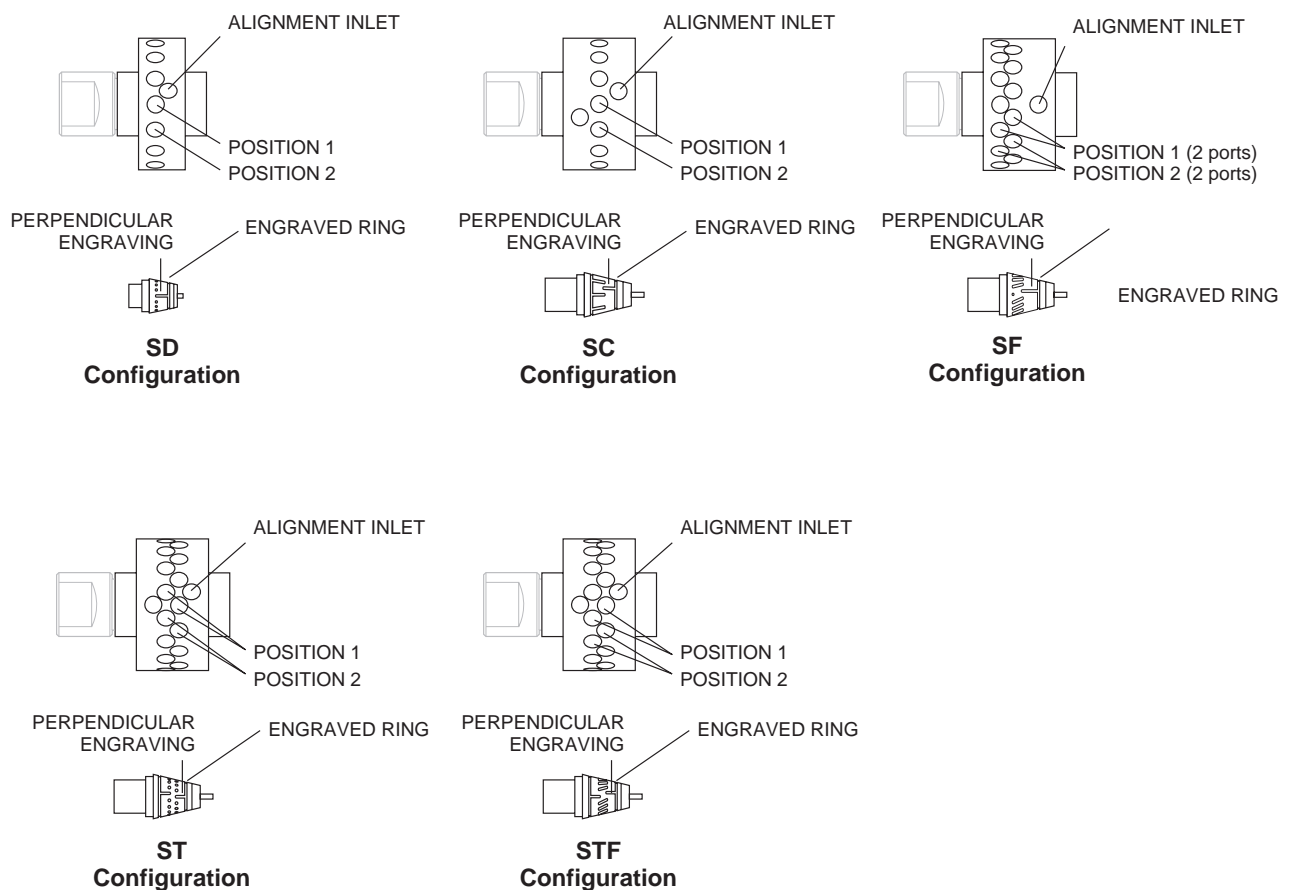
ALIGNMENT INLET
POSITION 1
POSITION 2
PERPENDICULAR ENGRAVING
ENGRAVED RING
**SD Configuration**

ALIGNMENT INLET
POSITION 1
POSITION 2
PERPENDICULAR ENGRAVING
ENGRAVED RING
**SC Configuration**

ALIGNMENT INLET
POSITION 1 (2 ports)
POSITION 2 (2 ports)
PERPENDICULAR ENGRAVING
ENGRAVED RING
**SF Configuration**

ALIGNMENT INLET
POSITION 1
POSITION 2
PERPENDICULAR ENGRAVING
ENGRAVED RING
**ST Configuration**

ALIGNMENT INLET
POSITION 1
POSITION 2
PERPENDICULAR ENGRAVING
ENGRAVED RING
**STF Configuration**